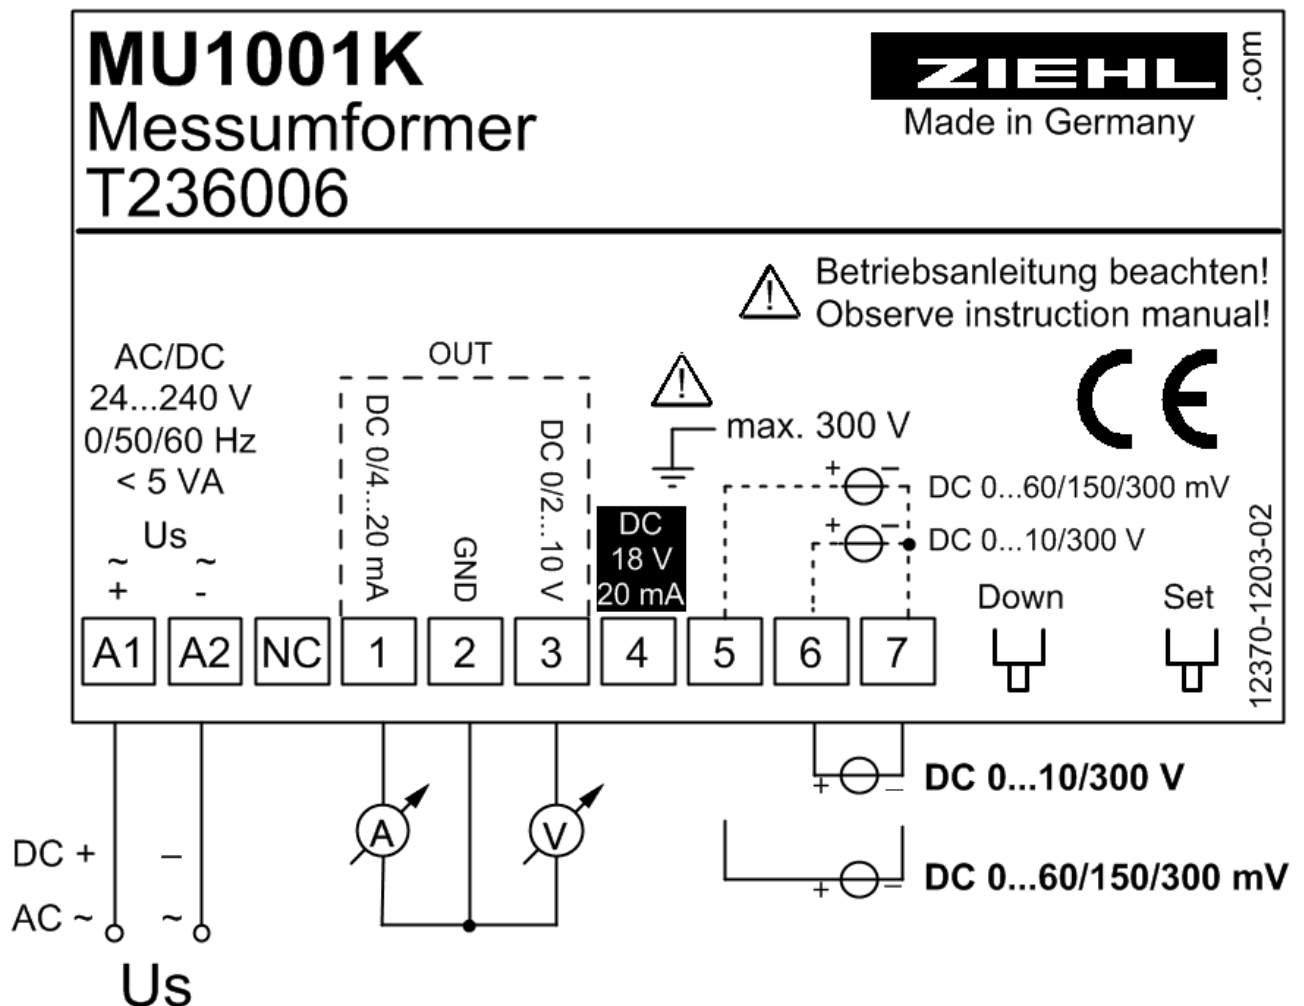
MU1001K
Messumformer
T236006

ZIEHL .com
Made in Germany

Betriebsanleitung beachten!
Observe instruction manual!

AC/DC
24...240 V
0/50/60 Hz
< 5 VA

Us
~ +
~ -

OUT
DC 0/4...20 mA
GND
DC 0/2...10 V

DC
18 V
20 mA

max. 300 V

+ –
DC 0...60/150/300 mV
+ –
DC 0...10/300 V

Down
Set

12370-1203-02

| A1 | A2 | NC | 1 | 2 | 3 | 4 | 5 | 6 | 7 |
|---|---|---|---|---|---|---|---|---|---|

A
V

+ – DC 0...10/300 V
+ – DC 0...60/150/300 mV

DC + –
AC ~ ~
Us